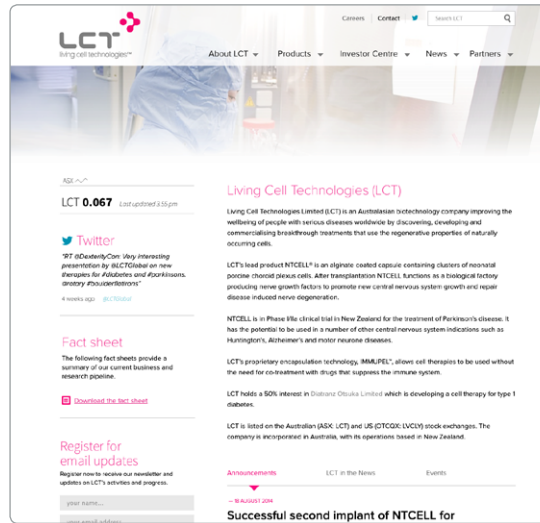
LCT
living cell technologies™

Careers | Contact | Search LCT

About LCT ▾ Products ▾ Investor Centre ▾ News ▾ Partners ▾

ASX
LCT 0.067 Last updated 3:55 pm

Twitter
"RT @DexterityCon: Very interesting presentation by @LCTGlobal on new therapies for #diabetes and #parkinsons. #retiory #boulderfellrons"
4 weeks ago @LCTGlobal

Fact sheet
The following fact sheets provide a summary of our current business and research pipeline.

Download the fact sheet

Register for email updates
Register now to receive our newsletter and updates on LCT's activities and progress.

your name...
your email address

Living Cell Technologies (LCT)

Living Cell Technologies Limited (LCT) is an Australasian biotechnology company improving the wellbeing of people with serious diseases worldwide by discovering, developing and commercialising breakthrough treatments that use the regenerative properties of naturally occurring cells.

LCT's lead product NTCELL® is an alginate coated capsule containing clusters of neonatal porcine choroid plexus cells. After transplantation NTCELL functions as a biological factory producing nerve growth factors to promote new central nervous system growth and repair disease induced nerve degeneration.

NTCELL is in Phase I/IIa clinical trial in New Zealand for the treatment of Parkinson's disease. It has the potential to be used in a number of other central nervous system indications such as Huntington's, Alzheimer's and motor neurone diseases.

LCT's proprietary encapsulation technology, IMMUPEL®, allows cell therapies to be used without the need for co-treatment with drugs that suppress the immune system.

LCT holds a 50% interest in Diatranz Otsuka Limited which is developing a cell therapy for type 1 diabetes.

LCT is listed on the Australian (ASX: LCT) and US (OTCQX: LVCLY) stock exchanges. The company is incorporated in Australia, with its operations based in New Zealand.

Announcements | LCT in the News | Events

— 18 AUGUST 2014
Successful second implant of NTCELL for